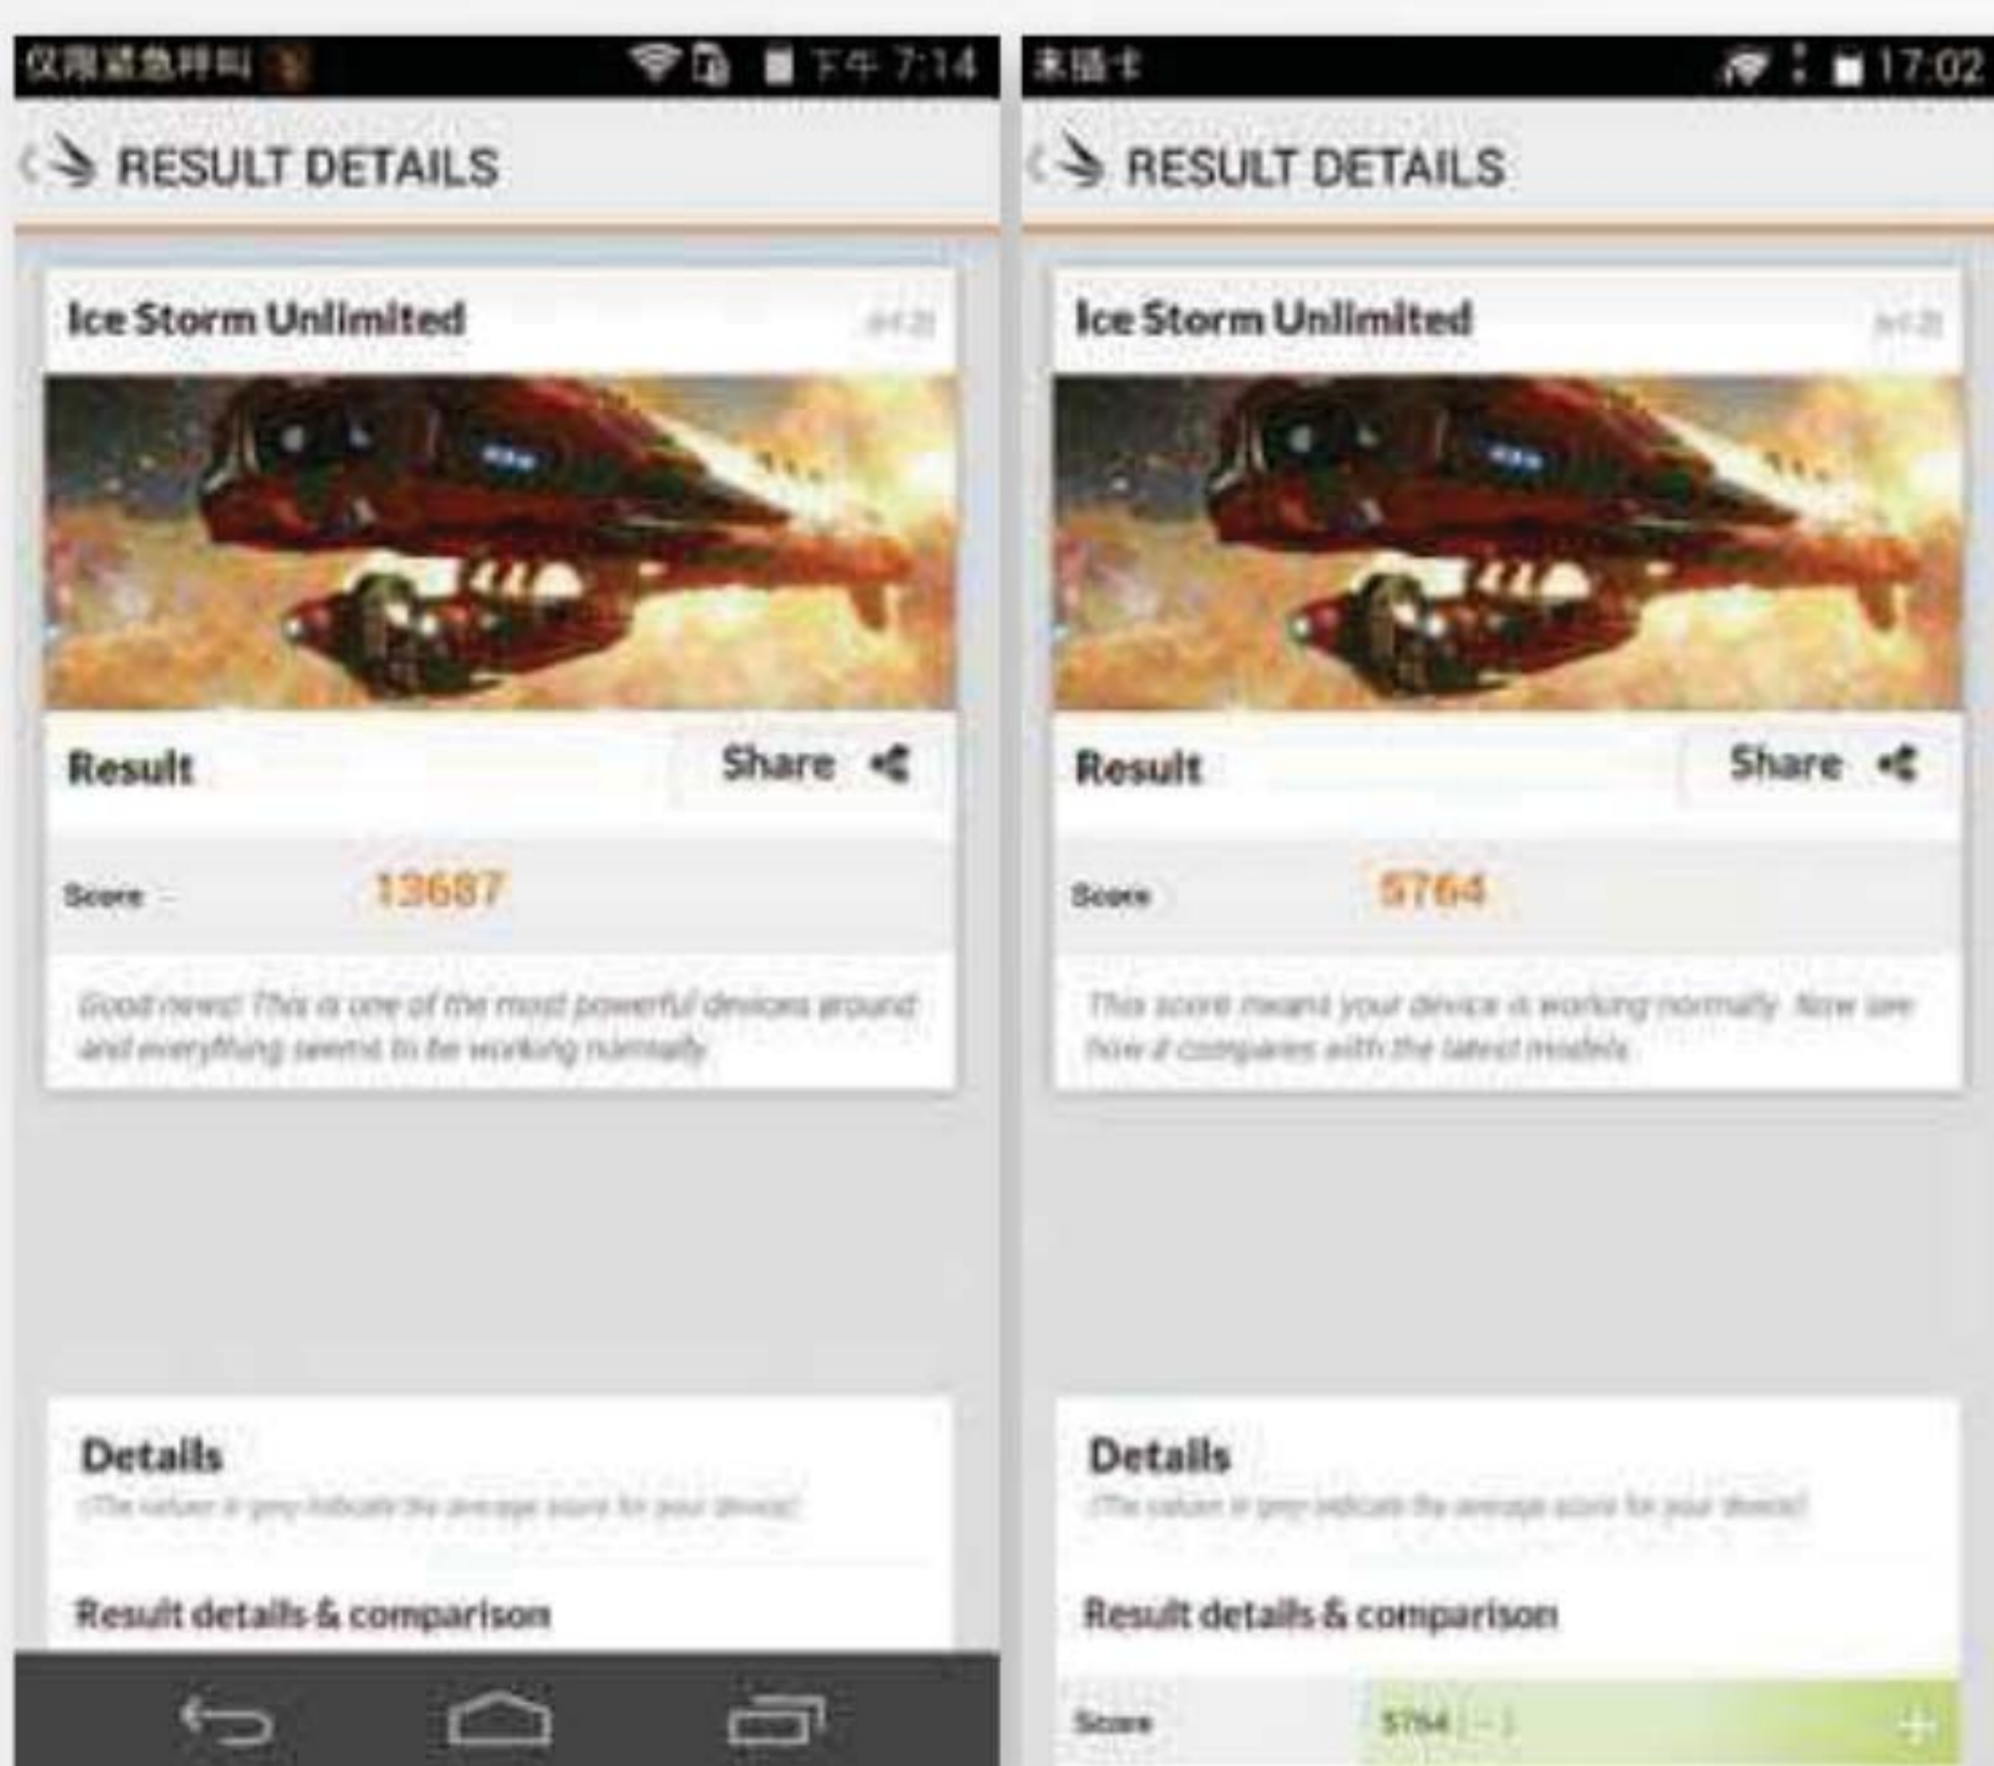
仅限紧急呼叫 下午 7:14

RESULT DETAILS

Ice Storm Unlimited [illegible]

Result

Share

Score 13687

Good news! This is one of the most powerful devices around and everything seems to be working normally.

Details

(The values in grey indicate the average score for your device)

Result details & comparison

未插卡 17:02

RESULT DETAILS

Ice Storm Unlimited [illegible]

Result

Share

Score 5764

This score means your device is working normally. Now see how it compares with the latest models.

Details

(The values in grey indicate the average score for your device)

Result details & comparison

Score 5764 (-)